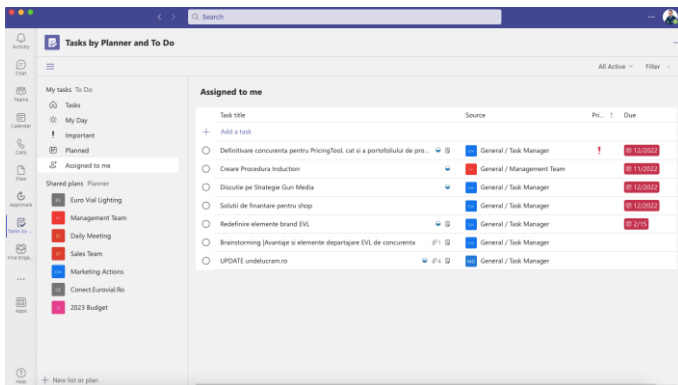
Search

Activity
Chat
Teams
Calendar
Calls
Files
Approvals
Tasks by ...
Viva Enga...
...
Apps
Help

Tasks by Planner and To Do

My tasks To Do
Tasks
My Day
Important
Planned
Assigned to me

Shared plans Planner
EV Euro Vial Lighting
Management Team
Daily Meeting
Sales Team
Marketing Actions
Conect Eurovial Ro
2023 Budget

+ New list or plan

All Active Filter

Assigned to me

| | Task title | | Source | Pri... ↑ | Due |
|---|---|---|---|---|---|
| + | Add a task | | | | |
| ○ | Definitivare concurenta pentru PricingTool, cat si a portofoliului de pro... | | General / Task Manager | ! | 12/2022 |
| ○ | Creare Procedura Induction | | General / Management Team | | 11/2022 |
| ○ | Discutie pe Strategie Gun Media | | General / Task Manager | | 12/2022 |
| ○ | Solutii de finantare pentru shop | | General / Task Manager | | 12/2022 |
| ○ | Redefinire elemente brand EVL | | General / Task Manager | | 2/15 |
| ○ | Brainstorming |Avantaje si elemente departajare EVL de concurenta | 1 | General / Task Manager | | |
| ○ | UPDATE undelucram.ro | 4 | General / Task Manager | | |